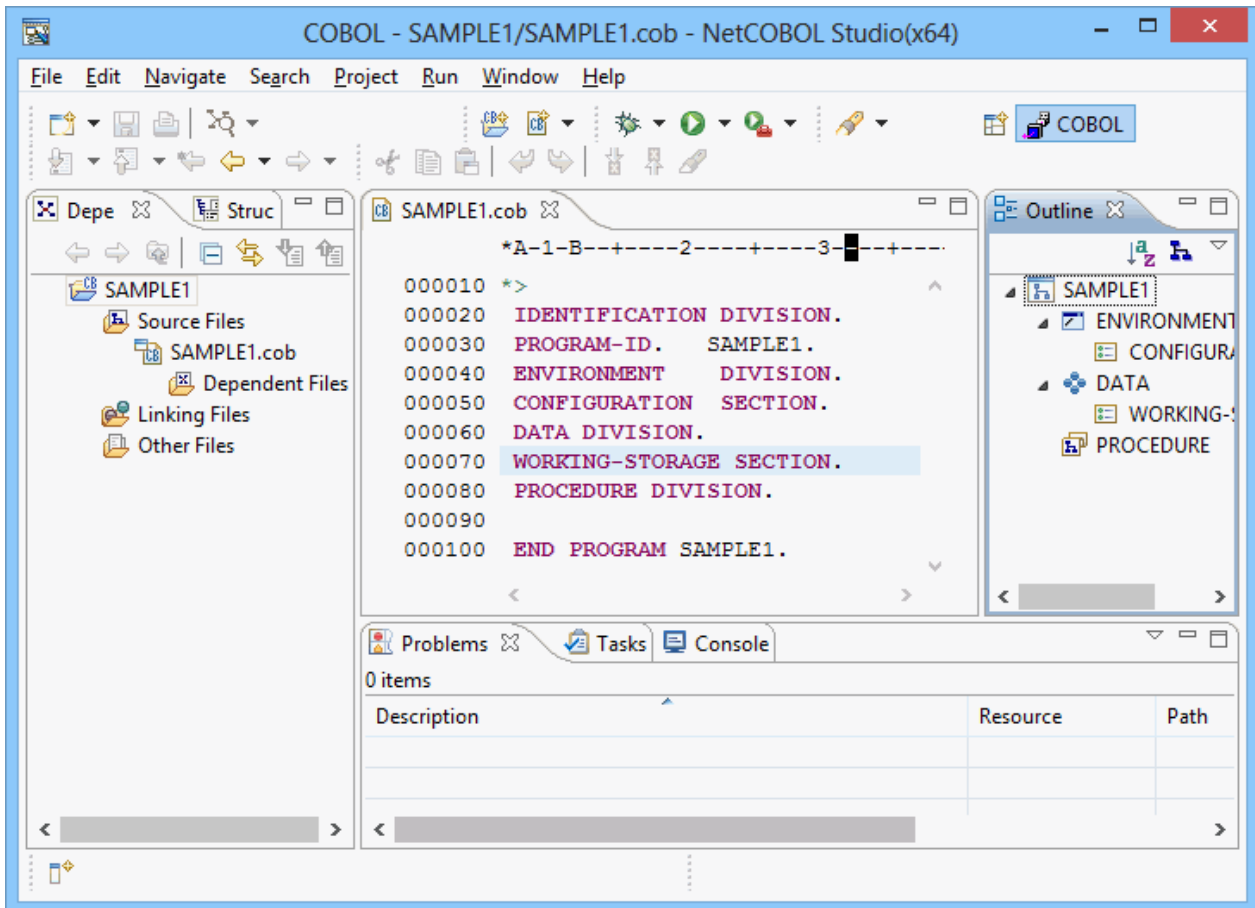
COBOL - SAMPLE1/SAMPLE1.cob - NetCOBOL Studio(x64)

File Edit Navigate Search Project Run Window Help

COBOL

Depe Struc

SAMPLE1
Source Files
SAMPLE1.cob
Dependent Files
Linking Files
Other Files

SAMPLE1.cob

*A-1-B--+----2----+----3---+----

000010 *>
000020 IDENTIFICATION DIVISION.
000030 PROGRAM-ID. SAMPLE1.
000040 ENVIRONMENT DIVISION.
000050 CONFIGURATION SECTION.
000060 DATA DIVISION.
000070 WORKING-STORAGE SECTION.
000080 PROCEDURE DIVISION.
000090
000100 END PROGRAM SAMPLE1.

Outline

SAMPLE1
ENVIRONMENT
CONFIGURA
DATA
WORKING-S
PROCEDURE

Problems Tasks Console

0 items

| Description | Resource | Path |
|---|---|---|
| | | |
| | | |